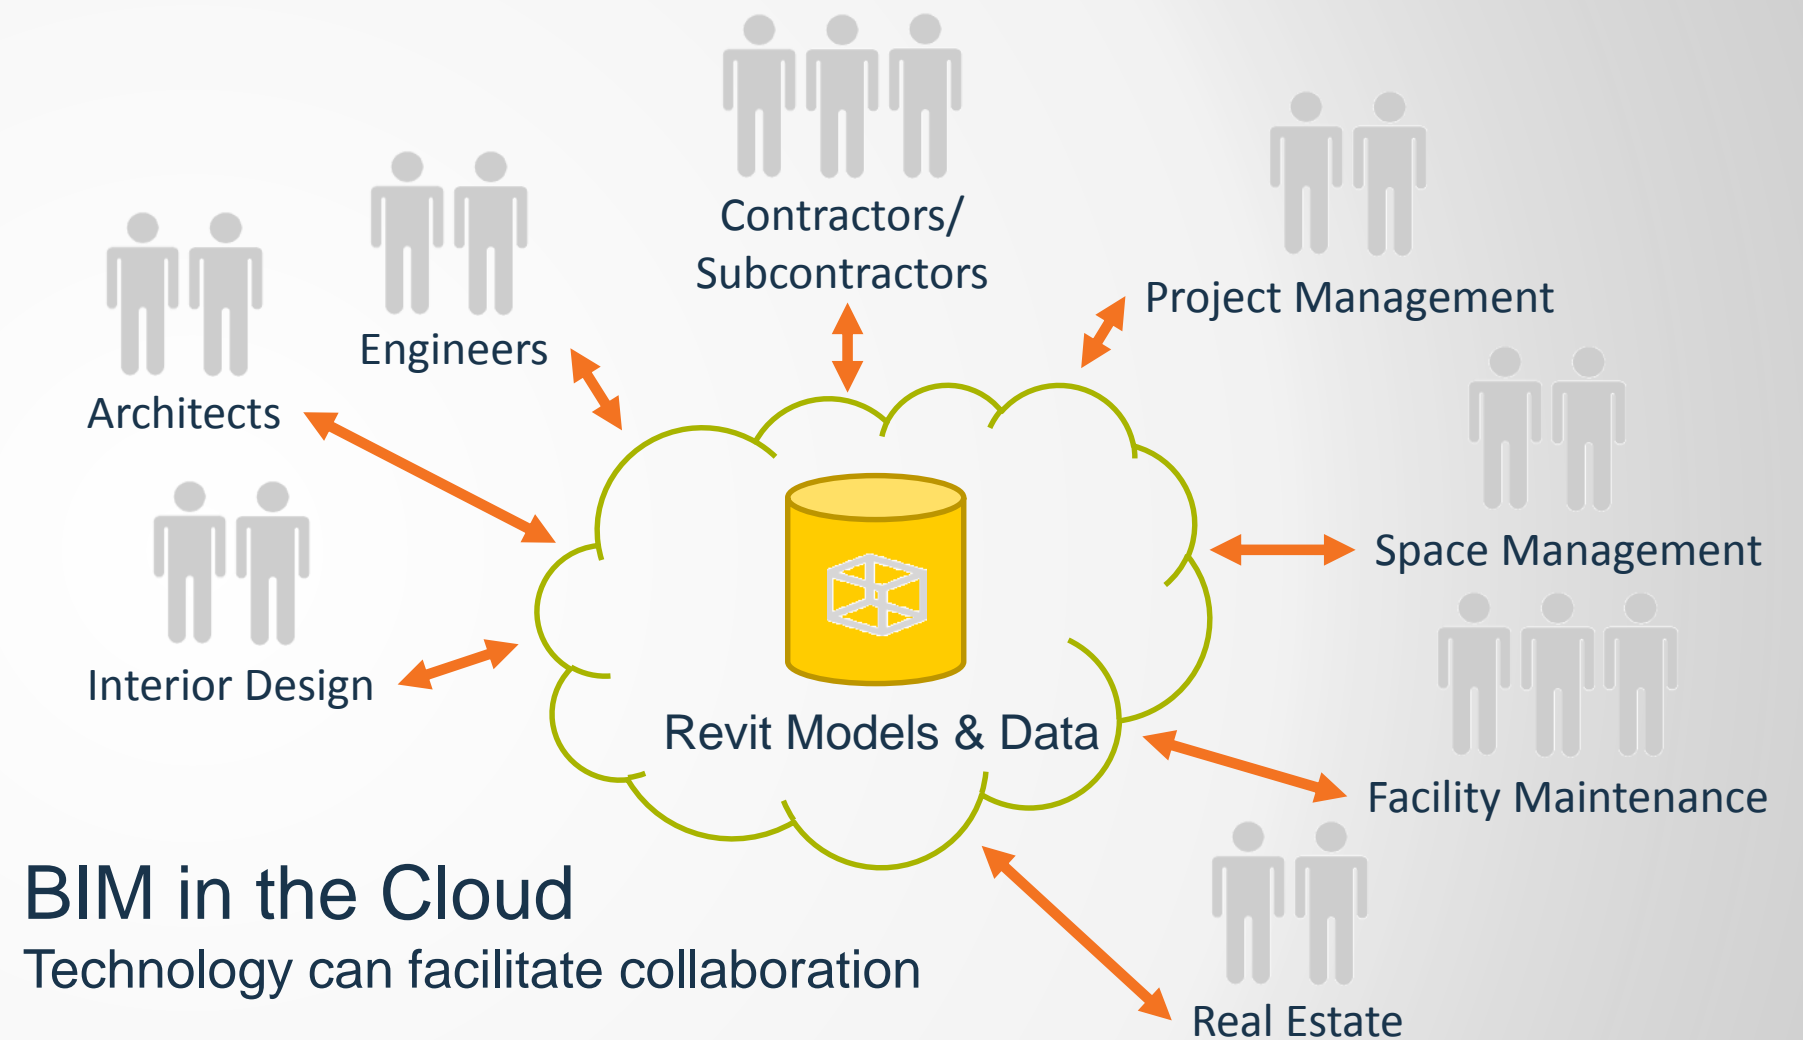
Contractors/ Subcontractors

Engineers

Project Management

Architects

Space Management

Interior Design

Revit Models & Data

Facility Maintenance

BIM in the Cloud

Technology can facilitate collaboration

Real Estate